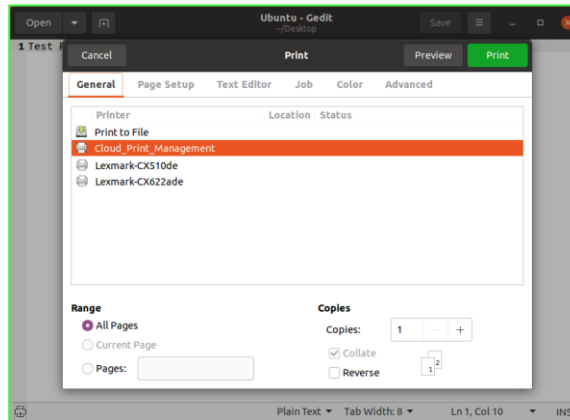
Open
Ubuntu - Gedit
~/Desktop
Save
1 Test P
Cancel
Print
Preview
Print
General
Page Setup
Text Editor
Job
Color
Advanced

| Printer | Location | Status |
|---|---|---|
| Print to File | | |
| Cloud_Print_Management | | |
| Lexmark-CX510de | | |
| Lexmark-CX622ade | | |

Range
All Pages
Current Page
Pages:
Copies
Copies:
1
−
+
Collate
Reverse
2
1
Plain Text
Tab Width: 8
Ln 1, Col 10
INS